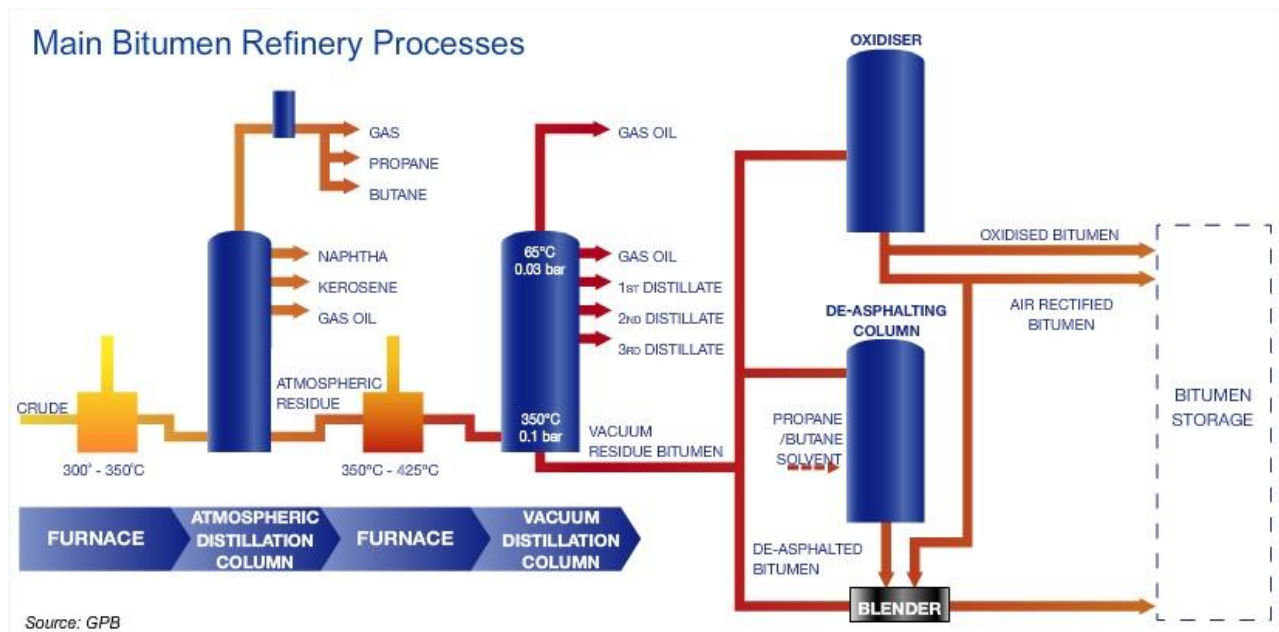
Main Bitumen Refinery Processes

GAS
PROPANE
BUTANE

NAPHTHA
KEROSENE
GAS OIL

CRUDE
300° - 350°C

ATMOSPHERIC RESIDUE
350°C - 425°C

GAS OIL

65°C
0.03 bar
GAS OIL
1ST DISTILLATE
2ND DISTILLATE
3RD DISTILLATE

350°C
0.1 bar
VACUUM RESIDUE BITUMEN

OXIDISER

OXIDISED BITUMEN
AIR RECTIFIED BITUMEN

DE-ASPHALTING COLUMN

PROPANE /BUTANE SOLVENT

DE-ASPHALTED BITUMEN

BLENDER

BITUMEN STORAGE

FURNACE
ATMOSPHERIC DISTILLATION COLUMN
FURNACE
VACUUM DISTILLATION COLUMN

Source: GPB